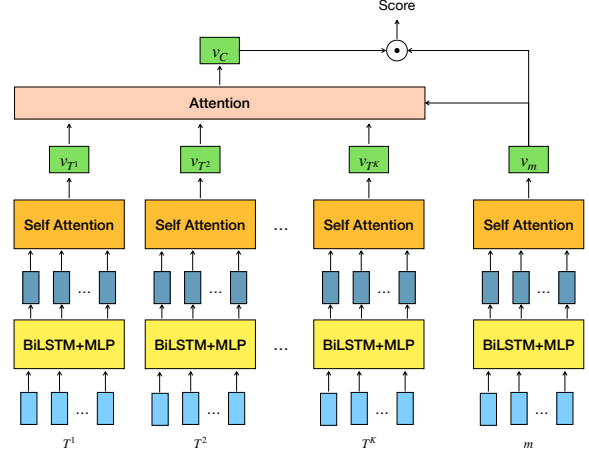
Score

$\odot$

$v_C$

Attention

$v_{T^1}$

$v_{T^2}$

$v_{T^K}$

$v_m$

Self Attention

Self Attention

...

Self Attention

Self Attention

...

...

...

...

BiLSTM+MLP

BiLSTM+MLP

...

BiLSTM+MLP

BiLSTM+MLP

...

...

...

...

$T^1$

$T^2$

$T^K$

$m$